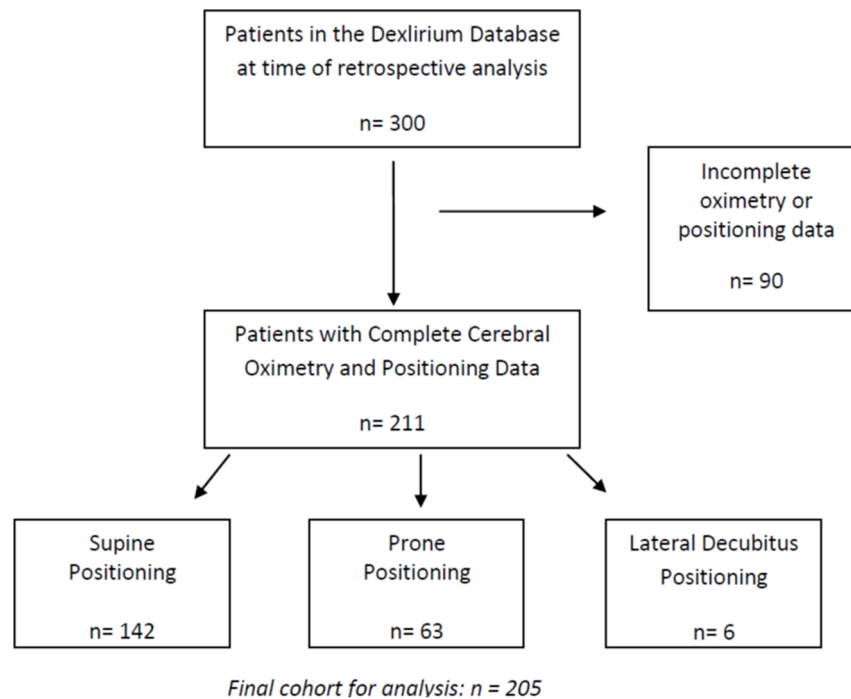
Patients in the Dexlirium Database at time of retrospective analysis

n= 300

Incomplete oximetry or positioning data

n= 90

Patients with Complete Cerebral Oximetry and Positioning Data

n= 211

Supine Positioning

n= 142

Prone Positioning

n= 63

Lateral Decubitus Positioning

n= 6

*Final cohort for analysis: n = 205*